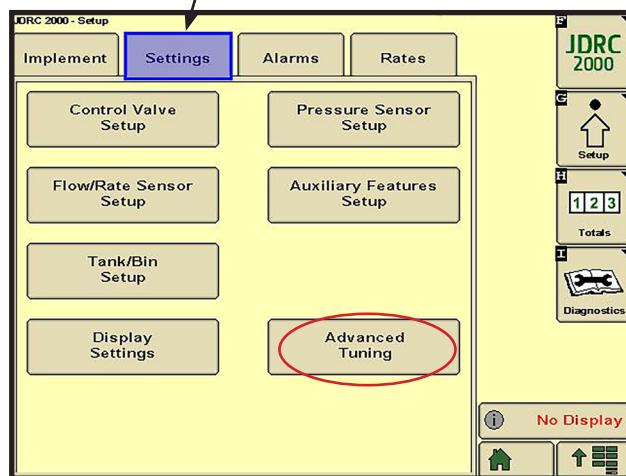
JDRC 2000 - Setup

Implement
Settings
Alarms
Rates

Control Valve Setup
Pressure Sensor Setup
Flow/Rate Sensor Setup
Auxiliary Features Setup
Tank/Bin Setup
Display Settings
Advanced Tuning

F
JDRC 2000
G
Setup
H
1 2 3
Totals
I
Diagnostics

No Display